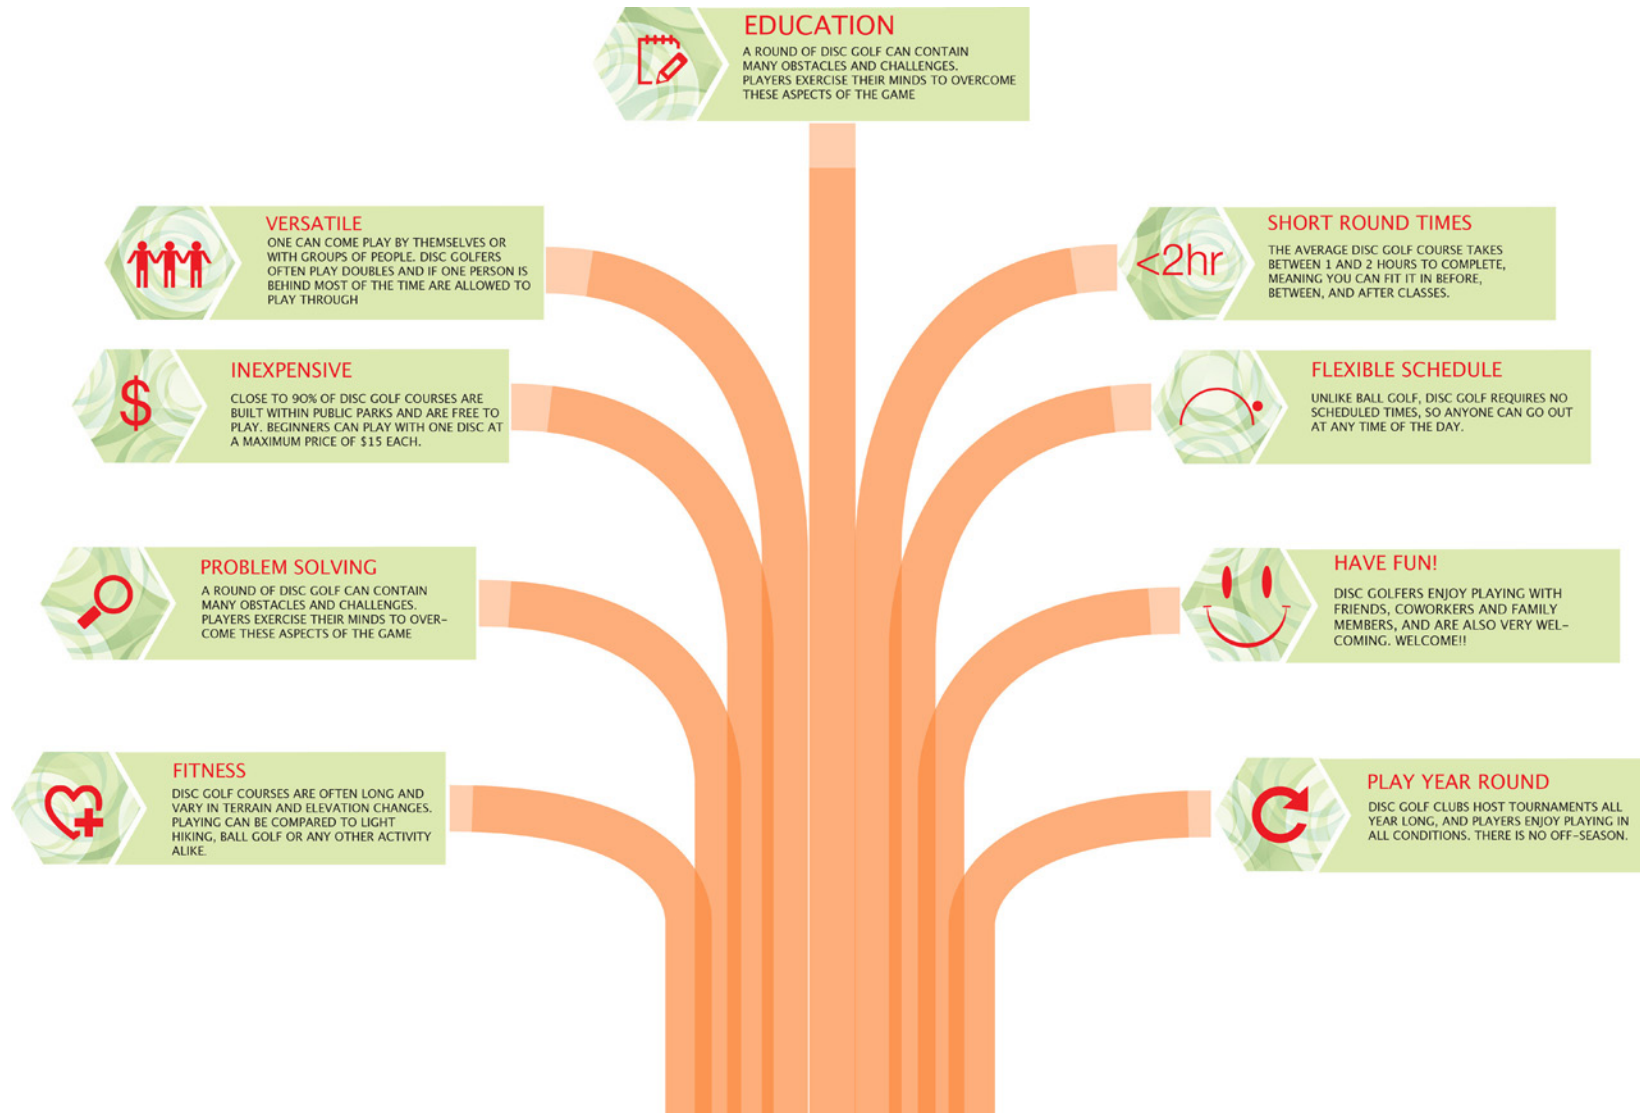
EDUCATION
A ROUND OF DISC GOLF CAN CONTAIN MANY OBSTACLES AND CHALLENGES. PLAYERS EXERCISE THEIR MINDS TO OVERCOME THESE ASPECTS OF THE GAME

VERSATILE
ONE CAN COME PLAY BY THEMSELVES OR WITH GROUPS OF PEOPLE. DISC GOLFERS OFTEN PLAY DOUBLES AND IF ONE PERSON IS BEHIND MOST OF THE TIME ARE ALLOWED TO PLAY THROUGH

<2hr

SHORT ROUND TIMES
THE AVERAGE DISC GOLF COURSE TAKES BETWEEN 1 AND 2 HOURS TO COMPLETE, MEANING YOU CAN FIT IT IN BEFORE, BETWEEN, AND AFTER CLASSES.

$

INEXPENSIVE
CLOSE TO 90% OF DISC GOLF COURSES ARE BUILT WITHIN PUBLIC PARKS AND ARE FREE TO PLAY. BEGINNERS CAN PLAY WITH ONE DISC AT A MAXIMUM PRICE OF $15 EACH.

FLEXIBLE SCHEDULE
UNLIKE BALL GOLF, DISC GOLF REQUIRES NO SCHEDULED TIMES, SO ANYONE CAN GO OUT AT ANY TIME OF THE DAY.

PROBLEM SOLVING
A ROUND OF DISC GOLF CAN CONTAIN MANY OBSTACLES AND CHALLENGES. PLAYERS EXERCISE THEIR MINDS TO OVERCOME THESE ASPECTS OF THE GAME

HAVE FUN!
DISC GOLFERS ENJOY PLAYING WITH FRIENDS, COWORKERS AND FAMILY MEMBERS, AND ARE ALSO VERY WELCOMING. WELCOME!!

FITNESS
DISC GOLF COURSES ARE OFTEN LONG AND VARY IN TERRAIN AND ELEVATION CHANGES. PLAYING CAN BE COMPARED TO LIGHT HIKING, BALL GOLF OR ANY OTHER ACTIVITY ALIKE.

PLAY YEAR ROUND
DISC GOLF CLUBS HOST TOURNAMENTS ALL YEAR LONG, AND PLAYERS ENJOY PLAYING IN ALL CONDITIONS. THERE IS NO OFF-SEASON.